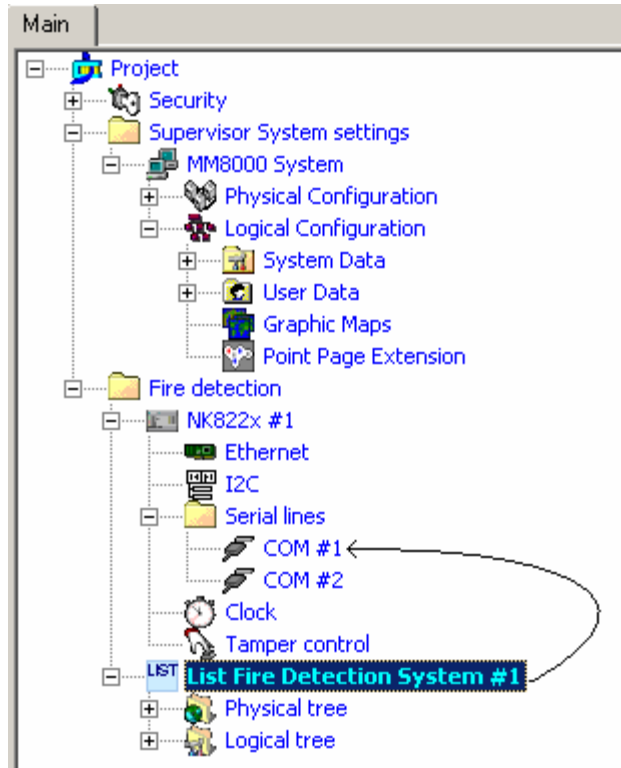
Main

Project
Security
Supervisor System settings
MM8000 System
Physical Configuration
Logical Configuration
System Data
User Data
Graphic Maps
Point Page Extension
Fire detection
NK822x #1
Ethernet
I2C
Serial lines
COM #1
COM #2
Clock
Tamper control
LIST List Fire Detection System #1
Physical tree
Logical tree